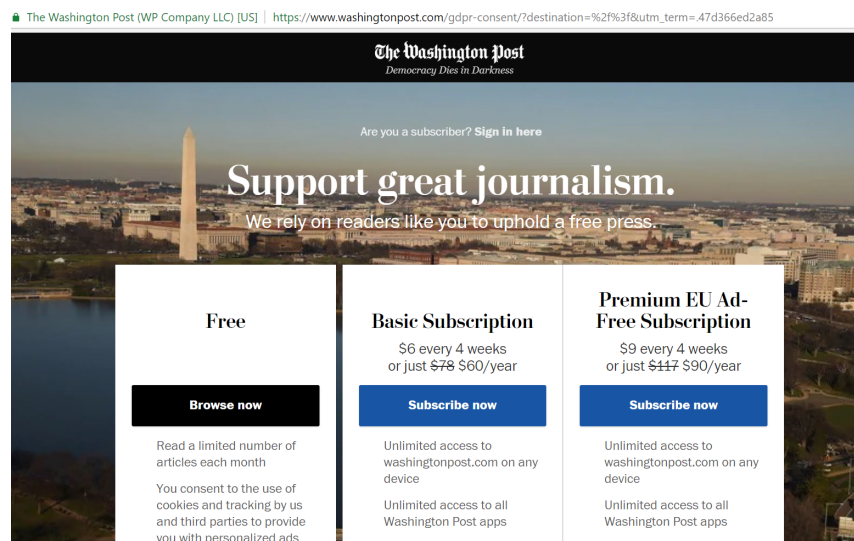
The Washington Post (WP Company LLC) [US] | https://www.washingtonpost.com/gdpr-consent/?destination=%2f%3f&utm_term=.47d366ed2a85

The Washington Post
Democracy Dies in Darkness

Are you a subscriber? Sign in here

Support great journalism.
We rely on readers like you to uphold a free press.

Free

Browse now

Read a limited number of articles each month

You consent to the use of cookies and tracking by us and third parties to provide you with personalized ads

Basic Subscription
$6 every 4 weeks
or just ~~$78~~ $60/year

Subscribe now

Unlimited access to washingtonpost.com on any device

Unlimited access to all Washington Post apps

Premium EU Ad-Free Subscription
$9 every 4 weeks
or just ~~$117~~ $90/year

Subscribe now

Unlimited access to washingtonpost.com on any device

Unlimited access to all Washington Post apps